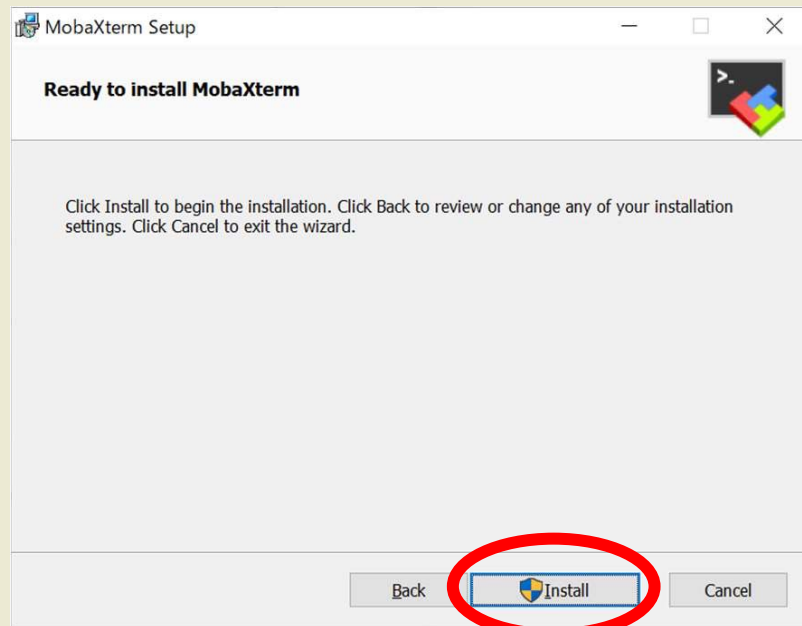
MobaXterm Setup

Ready to install MobaXterm

>_

Click Install to begin the installation. Click Back to review or change any of your installation settings. Click Cancel to exit the wizard.

Back

Install

Cancel